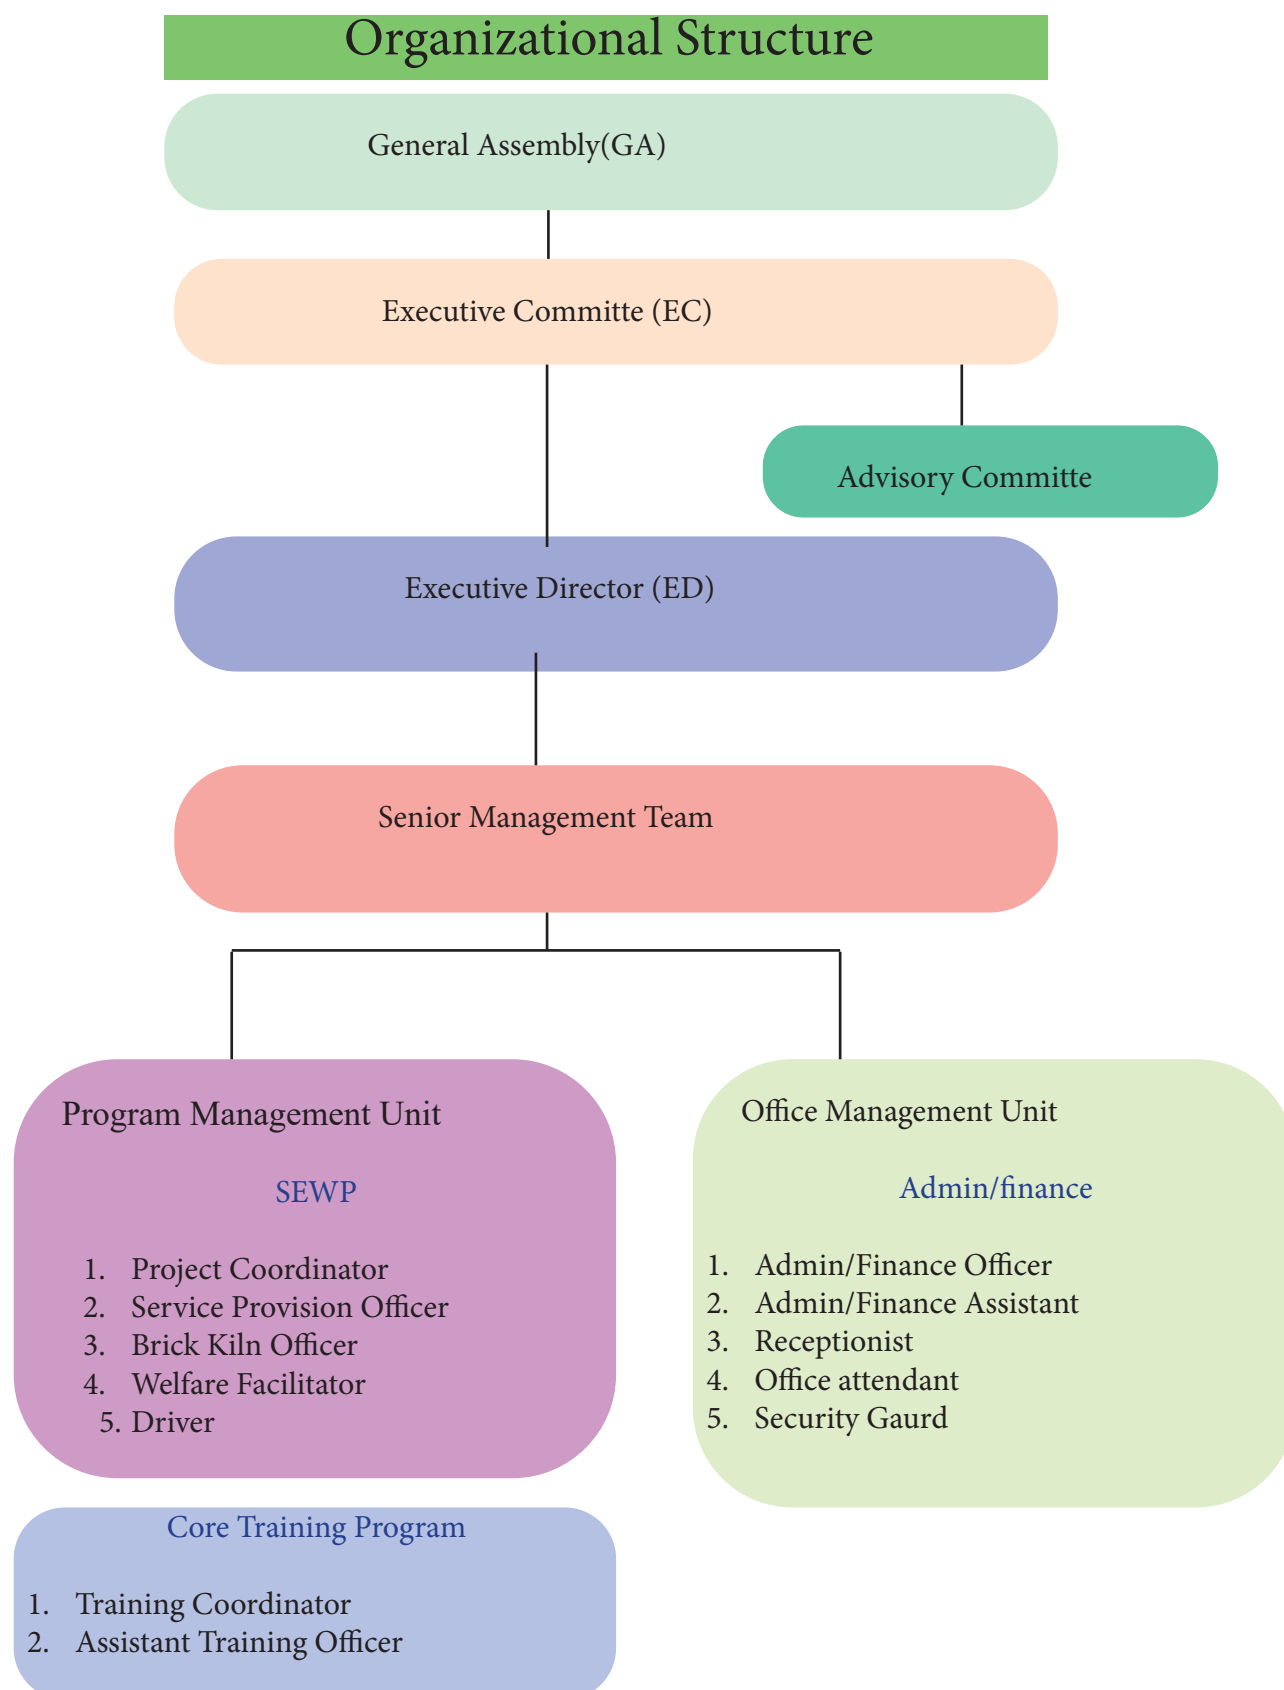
Organizational Structure

General Assembly(GA)

Executive Committe (EC)

Advisory Committe

Executive Director (ED)

Senior Management Team

Program Management Unit

SEWP

1. Project Coordinator
2. Service Provision Officer
3. Brick Kiln Officer
4. Welfare Facilitator
5. Driver

Office Management Unit

Admin/finance

1. Admin/Finance Officer
2. Admin/Finance Assistant
3. Receptionist
4. Office attendant
5. Security Gaurd

Core Training Program

1. Training Coordinator
2. Assistant Training Officer